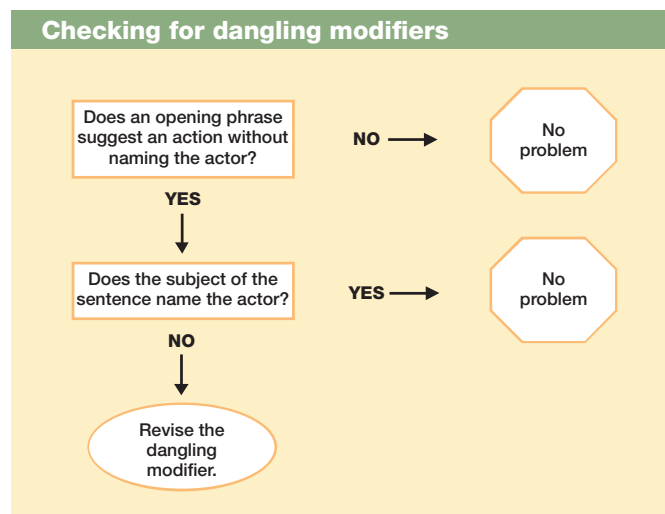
Checking for dangling modifiers

Does an opening phrase suggest an action without naming the actor?

NO

No problem

YES

Does the subject of the sentence name the actor?

YES

No problem

NO

Revise the dangling modifier.